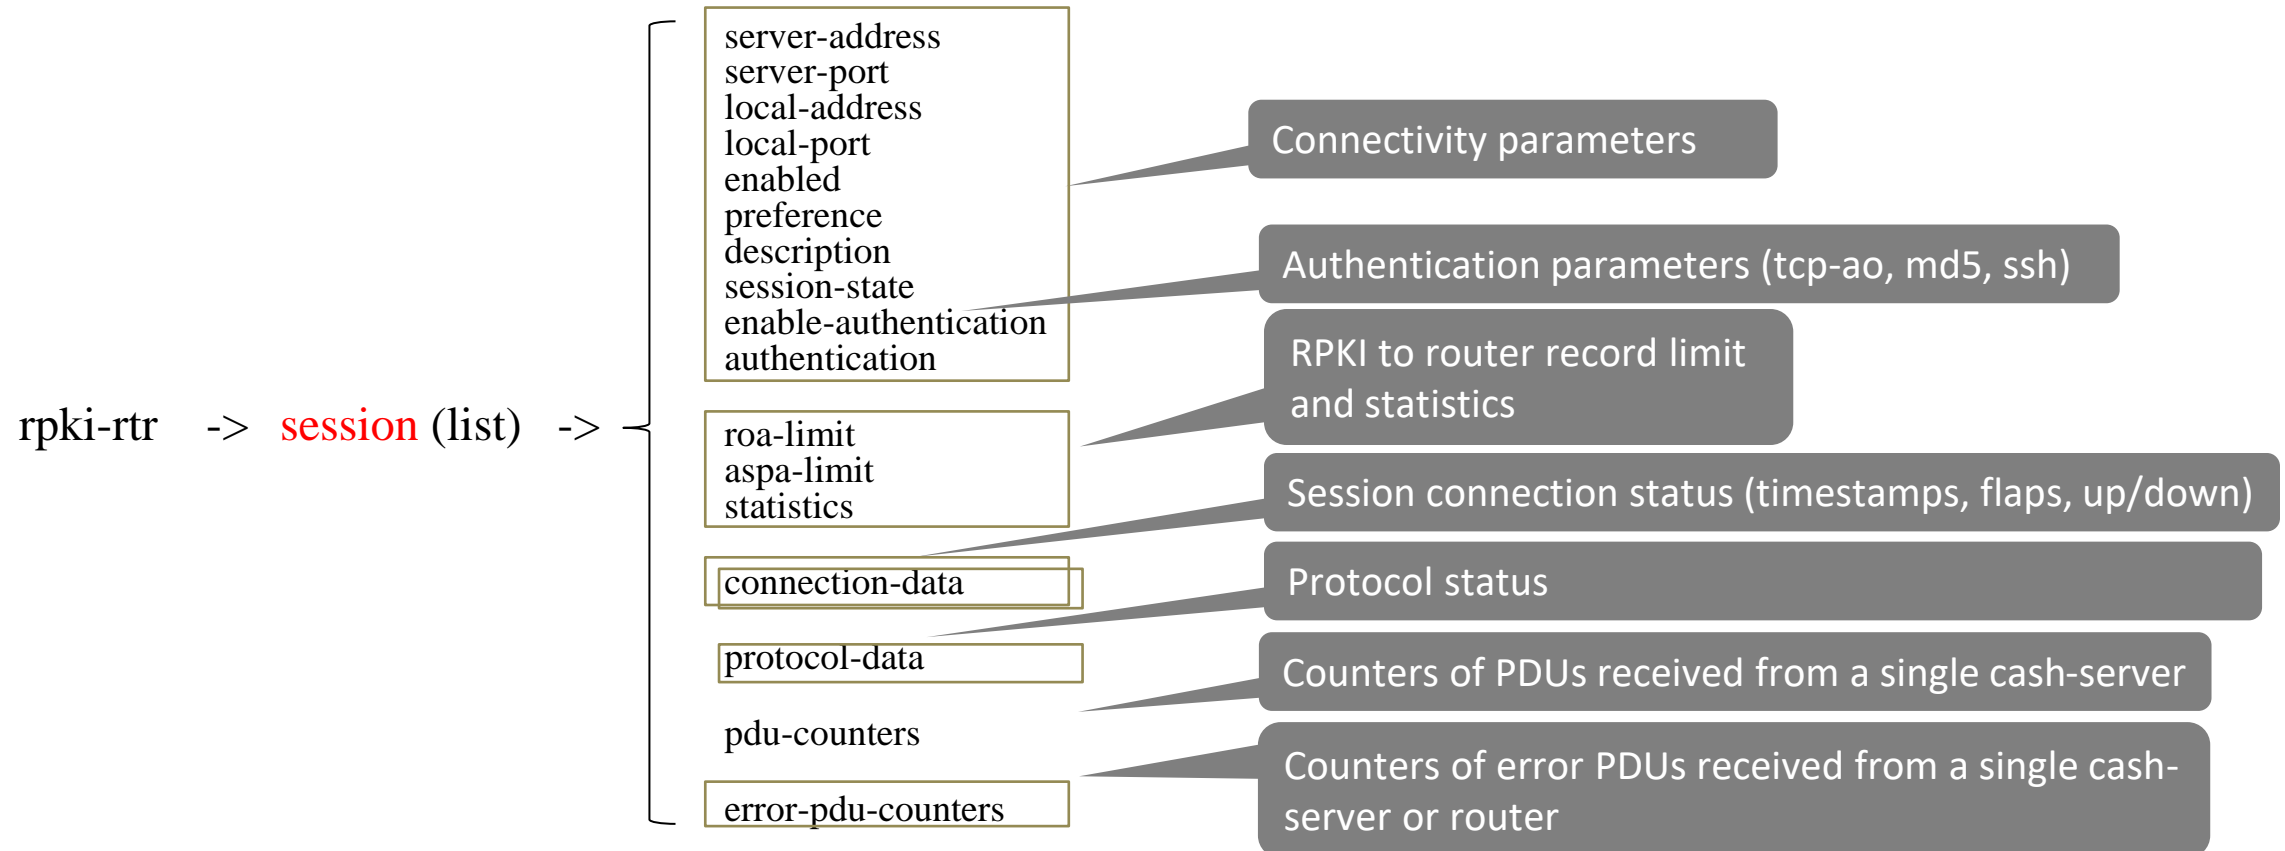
rpki-rtr -> session (list) ->

server-address
server-port
local-address
local-port
enabled
preference
description
session-state
enable-authentication
authentication

roa-limit
aspa-limit
statistics

connection-data

protocol-data

pdu-counters

error-pdu-counters

Connectivity parameters

Authentication parameters (tcp-ao, md5, ssh)

RPKI to router record limit and statistics

Session connection status (timestamps, flaps, up/down)

Protocol status

Counters of PDUs received from a single cash-server

Counters of error PDUs received from a single cash-server or router